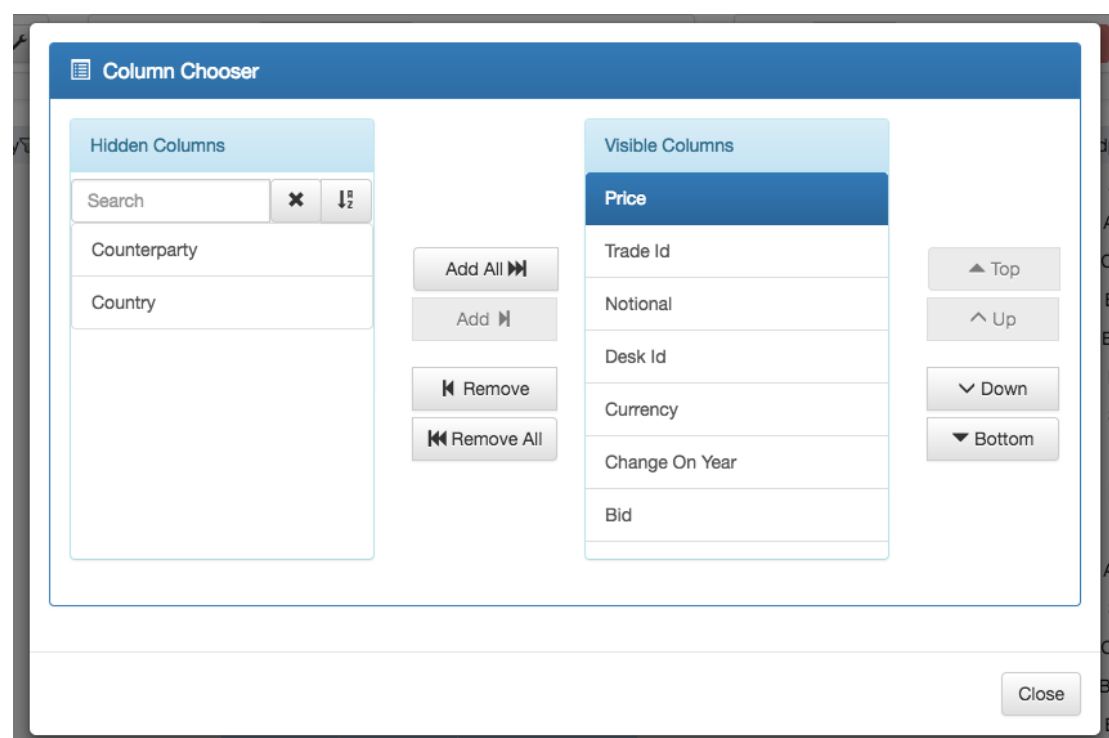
Column Chooser

Hidden Columns

Search

Counterparty

Country

Add All

Add

Remove

Remove All

Visible Columns

Price

Trade Id

Notional

Desk Id

Currency

Change On Year

Bid

Top

Up

Down

Bottom

Close